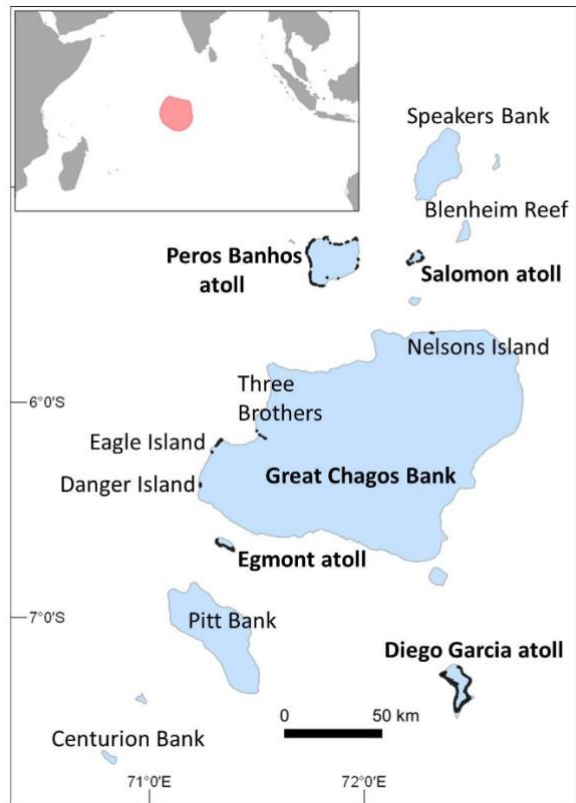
Speakers Bank

Blenheim Reef

Peros Banhos atoll

Salomon atoll

Nelsons Island

6°0'S

Three Brothers

Eagle Island

Danger Island

Great Chagos Bank

Egmont atoll

7°0'S

Pitt Bank

Diego Garcia atoll

0

50 km

Centurion Bank

71°0'E

72°0'E